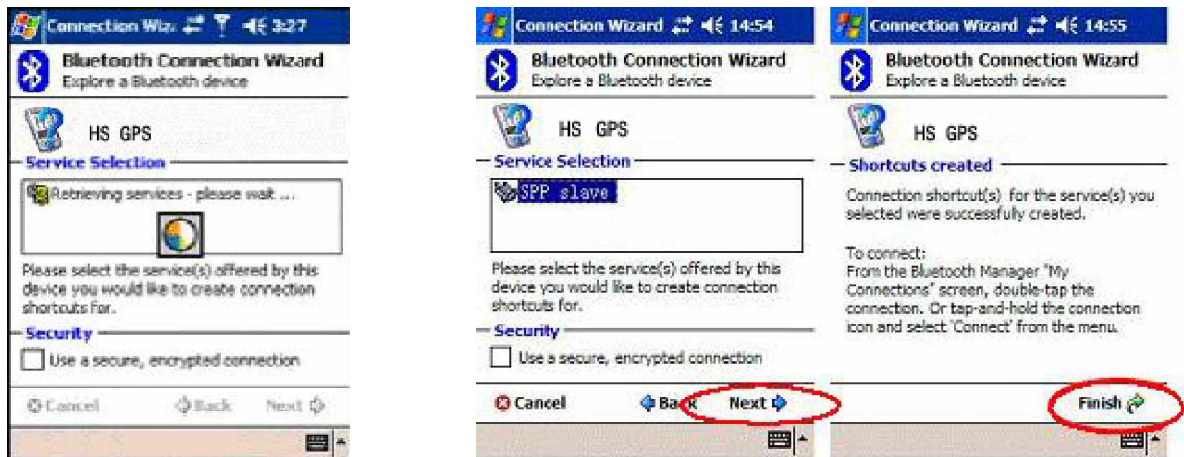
Connection Wiz 3:27

Bluetooth Connection Wizard
Explore a Bluetooth device

HS GPS

Service Selection

Retrieving services - please wait ...

Please select the service(s) offered by this device you would like to create connection shortcuts for.

Security

Use a secure, encrypted connection

Cancel Back Next

Connection Wizard 14:54

Bluetooth Connection Wizard
Explore a Bluetooth device

HS GPS

Service Selection

SPP slave

Please select the service(s) offered by this device you would like to create connection shortcuts for.

Security

Use a secure, encrypted connection

Cancel Back Next

Connection Wizard 14:55

Bluetooth Connection Wizard
Explore a Bluetooth device

HS GPS

Shortcuts created

Connection shortcut(s) for the service(s) you selected were successfully created.

To connect:
From the Bluetooth Manager "My Connections" screen, double-tap the connection. Or tap-and-hold the connection icon and select 'Connect' from the menu.

Finish